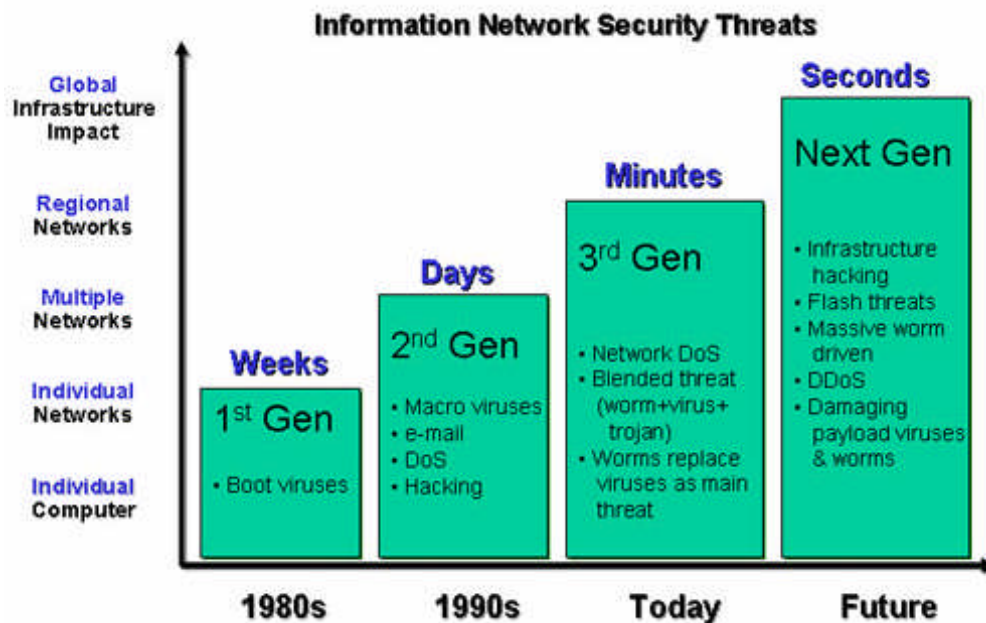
Information Network Security Threats

Global Infrastructure Impact

Regional Networks

Multiple Networks

Individual Networks

Individual Computer

Weeks

1$^{st}$ Gen

• Boot viruses

Days

2$^{nd}$ Gen

• Macro viruses
• e-mail
• DoS
• Hacking

Minutes

3$^{rd}$ Gen

• Network DoS
• Blended threat (worm+virus+ trojan)
• Worms replace viruses as main threat

Seconds

Next Gen

• Infrastructure hacking
• Flash threats
• Massive worm driven
• DDoS
• Damaging payload viruses & worms

1980s

1990s

Today

Future